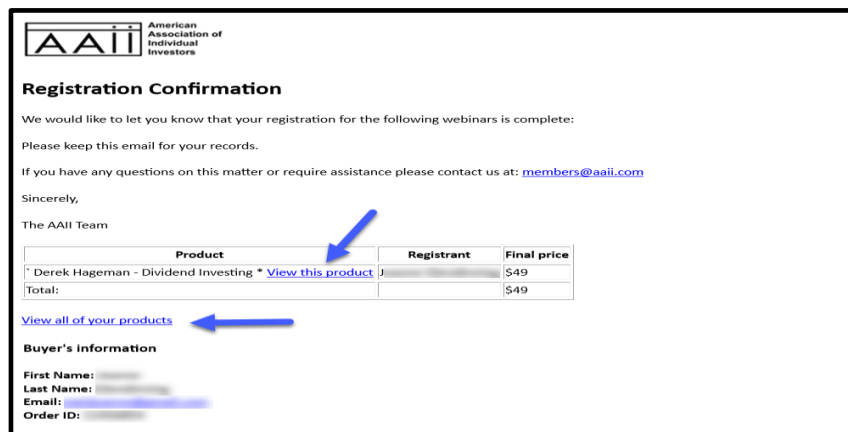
AAII American Association of Individual Investors

Registration Confirmation

We would like to let you know that your registration for the following webinars is complete:

Please keep this email for your records.

If you have any questions on this matter or require assistance please contact us at: members@aaii.com

Sincerely,

The AAII Team

| Product | Registrant | Final price |
|---|---|---|
| ' Derek Hageman - Dividend Investing * View this product | J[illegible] | $49 |
| Total: | | $49 |

View all of your products

Buyer's information

First Name: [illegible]
Last Name: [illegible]
Email: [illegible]
Order ID: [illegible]